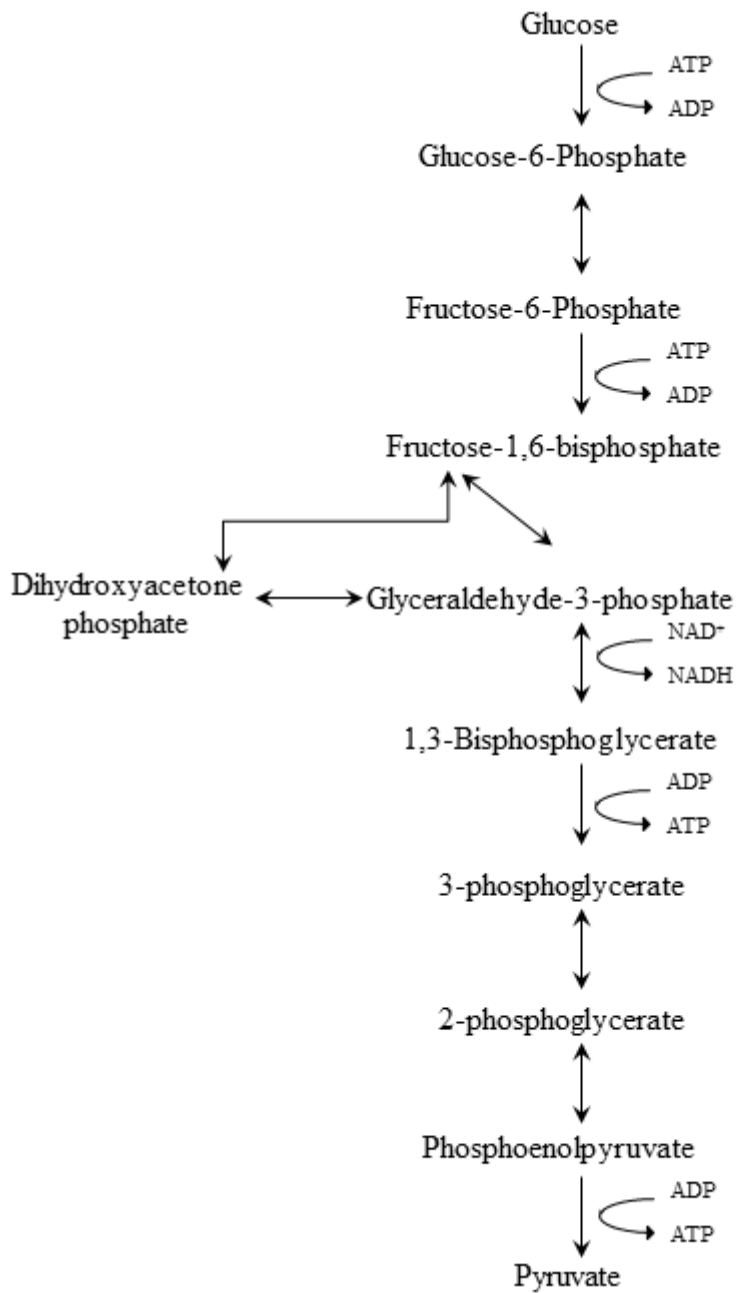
Glucose

ATP

ADP

Glucose-6-Phosphate

Fructose-6-Phosphate

ATP

ADP

Fructose-1,6-bisphosphate

Dihydroxyacetone phosphate

Glyceraldehyde-3-phosphate

$NAD^+$

NADH

1,3-Bisphosphoglycerate

ADP

ATP

3-phosphoglycerate

2-phosphoglycerate

Phosphoenolpyruvate

ADP

ATP

Pyruvate